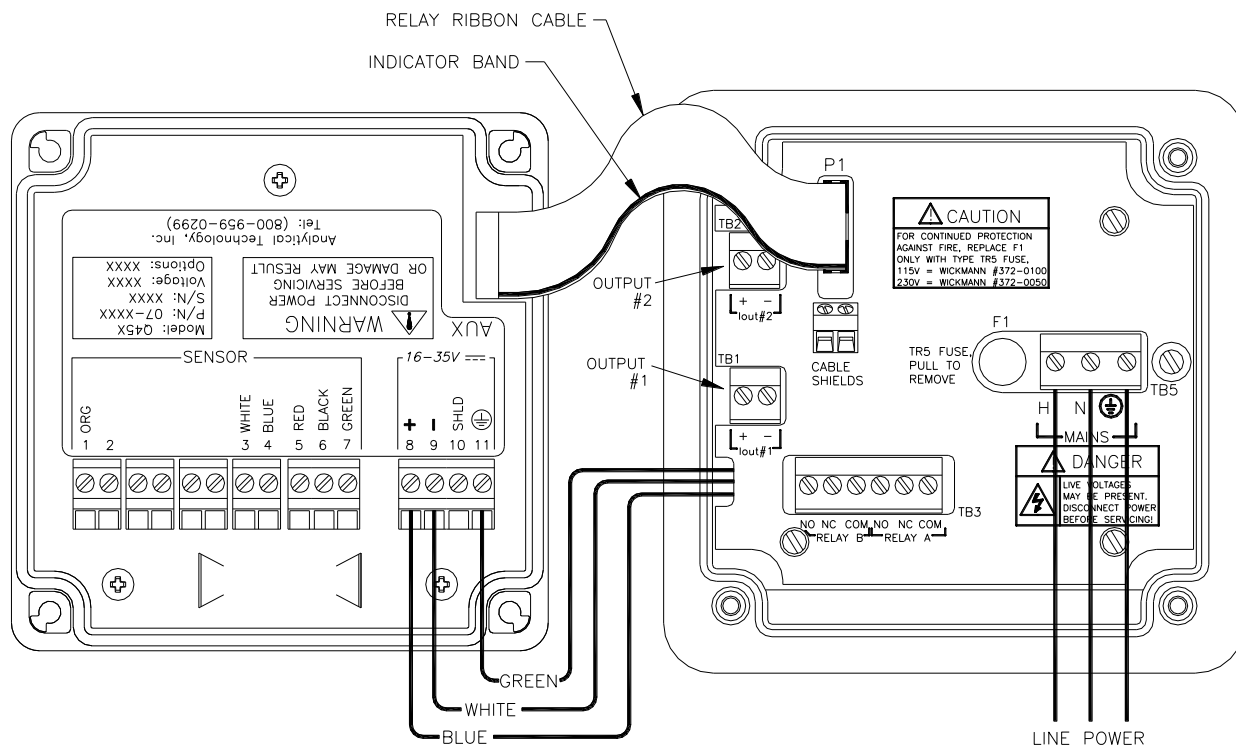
RELAY RIBBON CABLE

INDICATOR BAND

Tel: (800-959-0299)
Analytical Technology, Inc.

Options: XXXX
Voltage: XXXX
S/N: XXXX
P/N: 07-XXXX
Model: Q45X

WARNING
DISCONNECT POWER BEFORE SERVICING OR DAMAGE MAY RESULT

AUX

SENSOR

16-35V

ORG 1 2
WHITE 3
BLUE 4
RED 5
BLACK 6
GREEN 7
+ 8
- 9
SHLD 10
⏚ 11

P1

TB2

OUTPUT #2

+ −
Iout#2

CABLE SHIELDS

TB1

OUTPUT #1

+ −
Iout#1

CAUTION
FOR CONTINUED PROTECTION AGAINST FIRE, REPLACE F1 ONLY WITH TYPE TR5 FUSE,
115V = WICKMANN #372-0100
230V = WICKMANN #372-0050

F1

TR5 FUSE, PULL TO REMOVE

TB5

H N ⏚

MAINS

DANGER
LIVE VOLTAGES MAY BE PRESENT. DISCONNECT POWER BEFORE SERVICING!

TB3

NO NC COM NO NC COM
RELAY B RELAY A

GREEN

WHITE

BLUE

LINE POWER